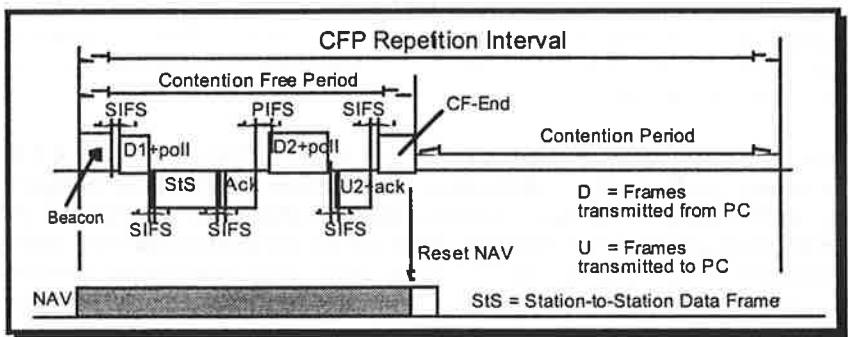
CFP Repetition Interval

Contention Free Period

SIFS

PIFS

SIFS

CF-End

D1+poll

D2+poll

Contention Period

StS

Ack

U2+ack

Beacon

SIFS

SIFS

SIFS

D = Frames transmitted from PC

Reset NAV

U = Frames transmitted to PC

NAV

StS = Station-to-Station Data Frame